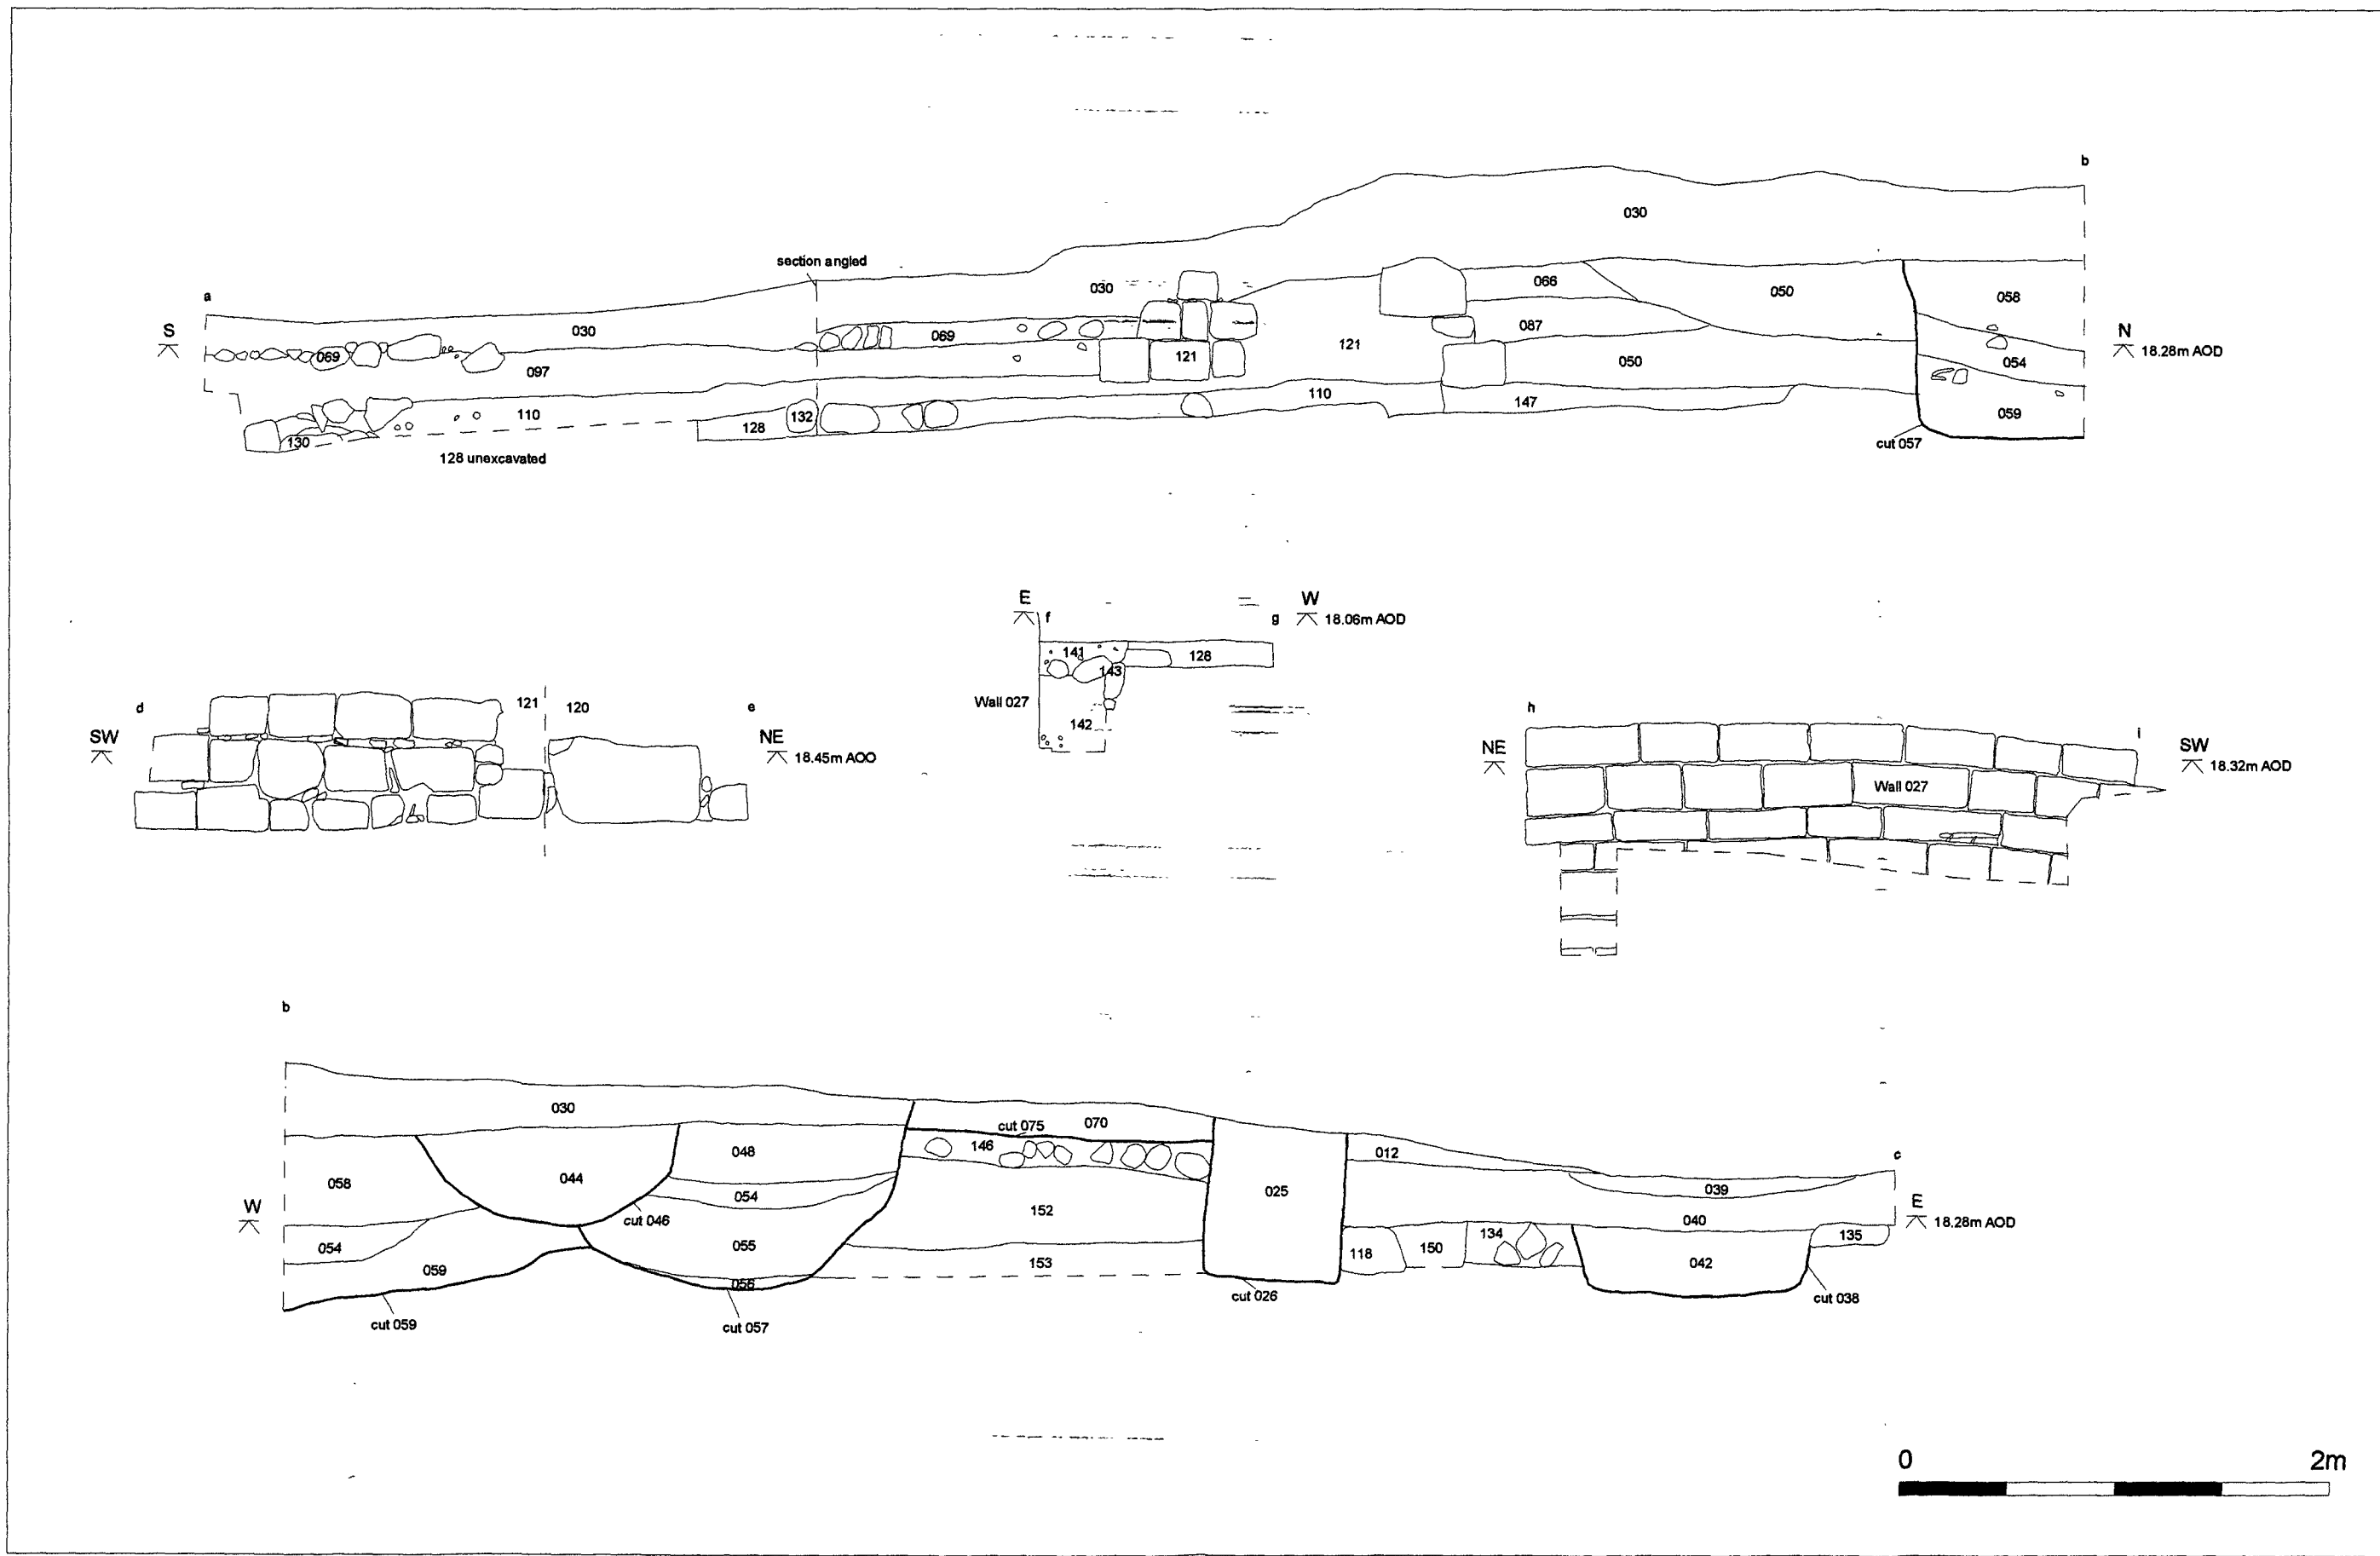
b

030

section angled

a

030

066

050

058

S

030

087

N

069

069

121

121

050

054

18.28m AOD

097

110

110

147

059

128

132

130

cut 057

128 unexcavated

E

W

f

g

18.06m AOD

141

128

143

Wall 027

142

d

121

120

e

h

i

SW

NE

NE

SW

18.45m AOO

Wall 027

18.32m AOD

b

030

cut 075

070

048

146

012

c

058

044

054

025

039

W

cut 046

152

E

040

054

055

134

135

18.28m AOD

059

118

150

056

153

042

cut 026

cut 038

cut 059

cut 057

0

2m